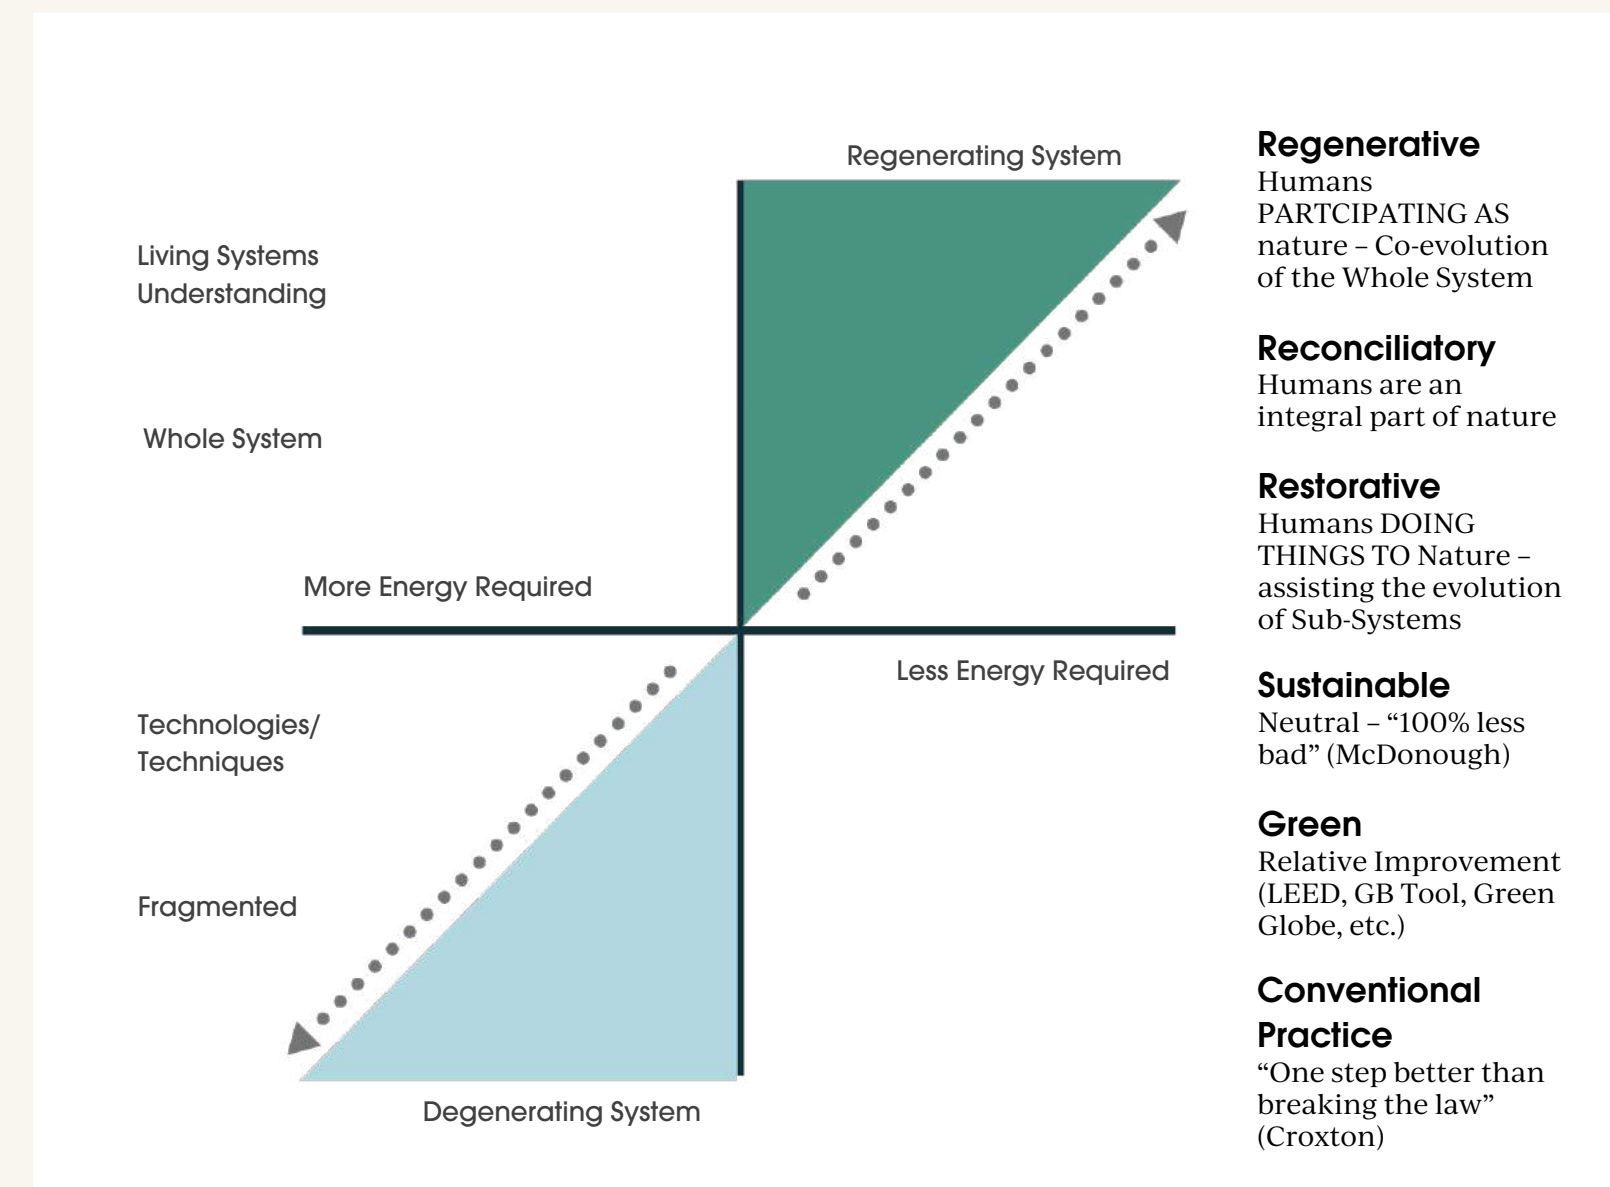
Regenerating System

Living Systems Understanding

Whole System

More Energy Required

Less Energy Required

Technologies/ Techniques

Fragmented

Degenerating System

**Regenerative**
Humans PARTCIPATING AS nature – Co-evolution of the Whole System

**Reconciliatory**
Humans are an integral part of nature

**Restorative**
Humans DOING THINGS TO Nature – assisting the evolution of Sub-Systems

**Sustainable**
Neutral – "100% less bad" (McDonough)

**Green**
Relative Improvement (LEED, GB Tool, Green Globe, etc.)

**Conventional Practice**
"One step better than breaking the law" (Croxton)